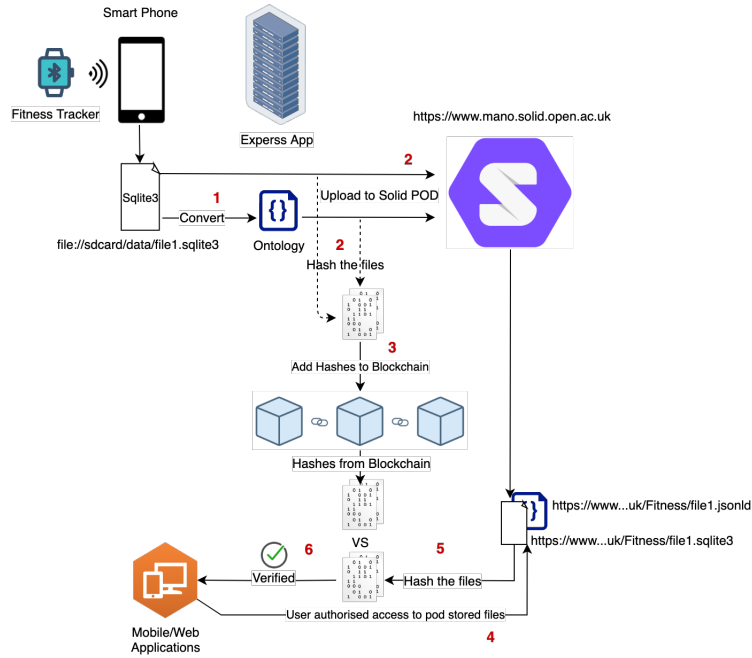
Smart Phone

Fitness Tracker

Experss App

https://www.mano.solid.open.ac.uk

Sqlite3

2

1

Convert

Upload to Solid POD

file://sdcard/data/file1.sqlite3

Ontology

2

Hash the files

3

Add Hashes to Blockchain

Hashes from Blockchain

https://www...uk/Fitness/file1.jsonld

https://www...uk/Fitness/file1.sqlite3

6

VS

5

Verified

Hash the files

User authorised access to pod stored files

Mobile/Web Applications

4